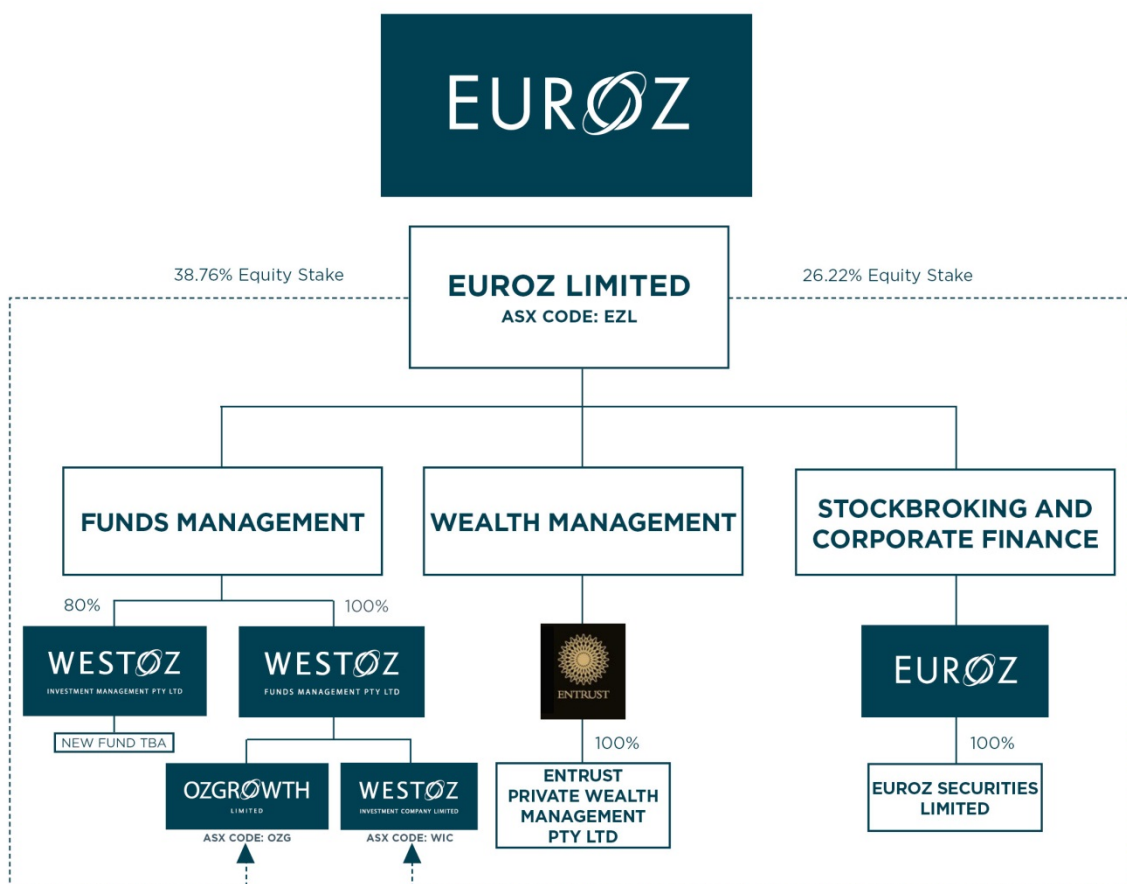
EUROZ

38.76% Equity Stake

EUROZ LIMITED
ASX CODE: EZL

26.22% Equity Stake

FUNDS MANAGEMENT

WEALTH MANAGEMENT

STOCKBROKING AND CORPORATE FINANCE

80%

WESTOZ
INVESTMENT MANAGEMENT PTY LTD

NEW FUND TBA

100%

WESTOZ
FUNDS MANAGEMENT PTY LTD

OZGROWTH
LIMITED

ASX CODE: OZG

WESTOZ
INVESTMENT COMPANY LIMITED

ASX CODE: WIC

ENTRUST

100%

ENTRUST PRIVATE WEALTH MANAGEMENT PTY LTD

EUROZ

100%

EUROZ SECURITIES LIMITED